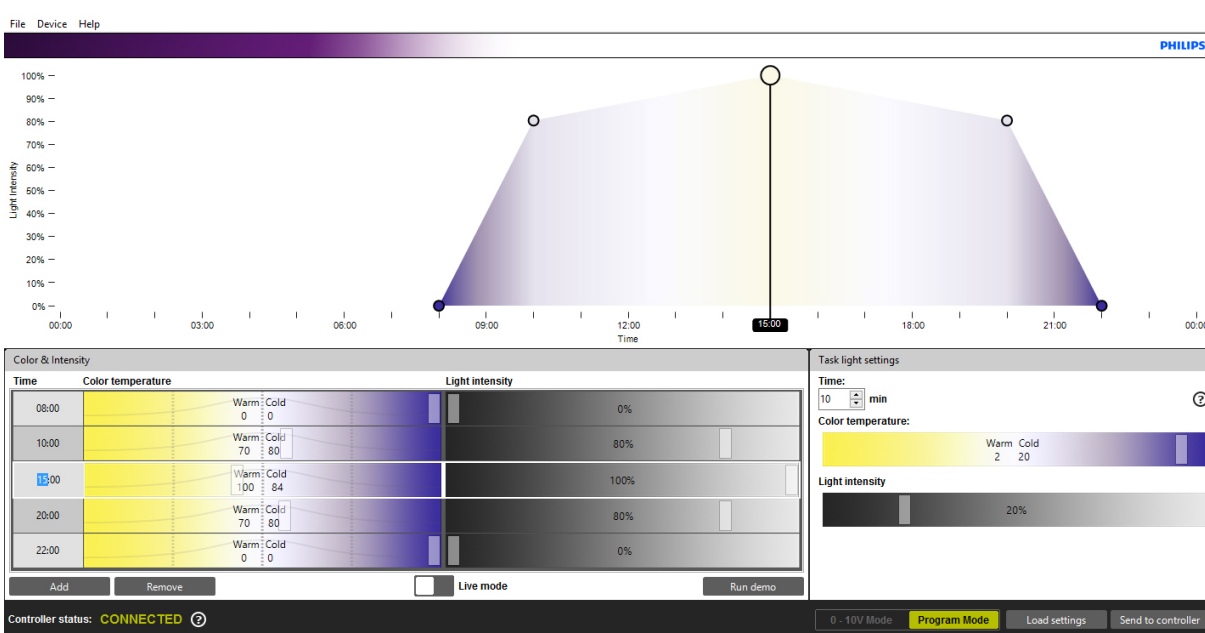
File Device Help

PHILIPS

100%
90%
80%
70%
60%
50%
40%
30%
20%
10%
0%

Light Intensity

00:00 03:00 06:00 09:00 12:00 15:00 18:00 21:00 00:00

Time

Color & Intensity

| Time | Color temperature | Light intensity |
|---|---|---|
| 08:00 | Warm 0 Cold 0 | 0% |
| 10:00 | Warm 70 Cold 80 | 80% |
| 15:00 | Warm 100 Cold 84 | 100% |
| 20:00 | Warm 70 Cold 80 | 80% |
| 22:00 | Warm 0 Cold 0 | 0% |

Add Remove Live mode Run demo

Task light settings

Time:
10 min

Color temperature:
Warm 2 Cold 20

Light intensity
20%

Controller status: CONNECTED

0 - 10V Mode Program Mode Load settings Send to controller